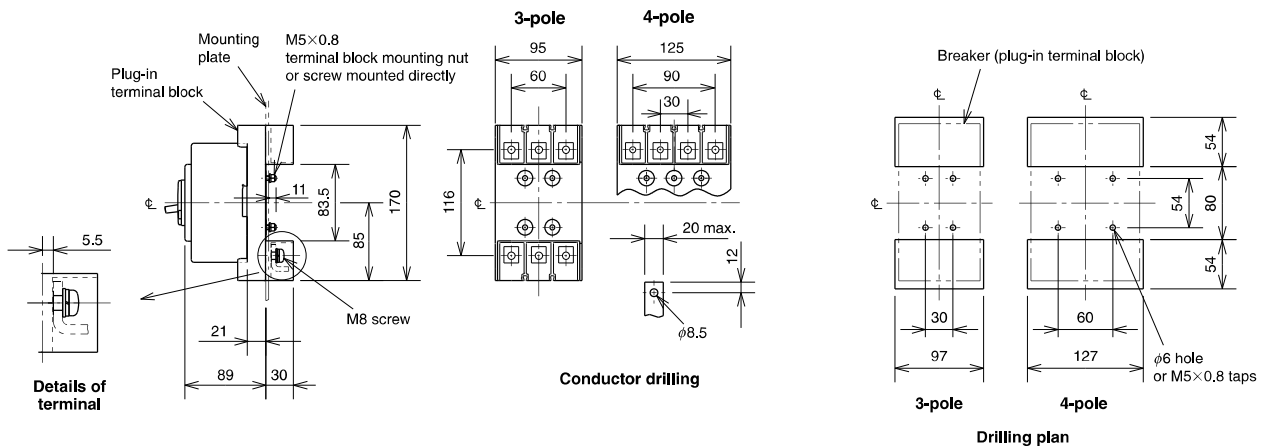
Mounting plate

M5×0.8 terminal block mounting nut or screw mounted directly

Plug-in terminal block

5.5

11

83.5

170

85

M8 screw

21

89

30

Details of terminal

3-pole

4-pole

95

60

125

90

30

116

20 max.

12

$\phi$8.5

Conductor drilling

Breaker (plug-in terminal block)

54

54

80

54

30

60

97

127

$\phi$6 hole or M5×0.8 taps

3-pole

4-pole

Drilling plan